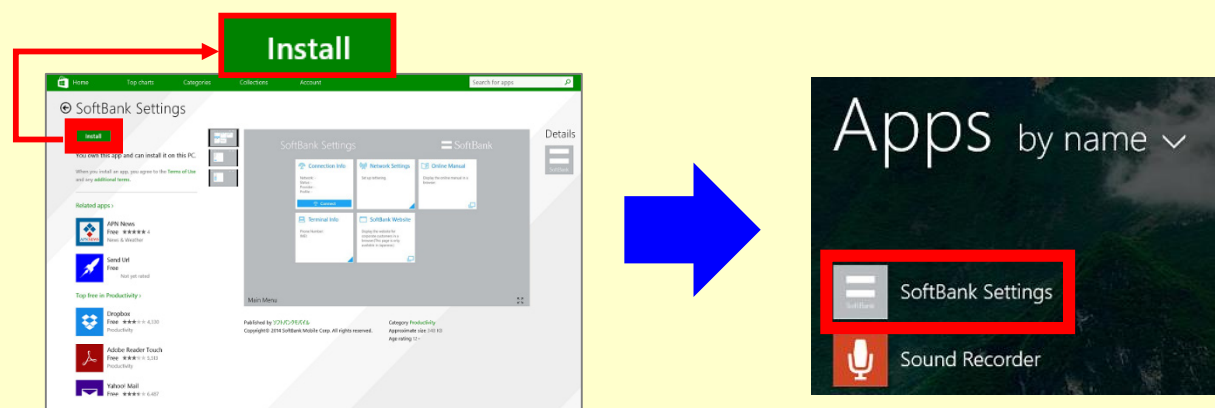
Install

Home Top charts Categories Collections Account Search for apps

SoftBank Settings

Install

You own this app and can install it on this PC.

When you install an app, you agree to the Terms of Use and any additional terms.

Related apps

APN News
Free
News & Weather

Send Url
Free
Not yet rated

Top free in Productivity

Dropbox
Free
Productivity

Adobe Reader Touch
Free
Productivity

Yahoo! Mail
Free

SoftBank Settings SoftBank

Connection Info
Network Settings
Online Manual
Terminal Info
SoftBank Website

Main Menu

Published by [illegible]
Copyright© 2014 SoftBank Mobile Corp. All rights reserved.

Category Productivity
Approximate size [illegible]
Age rating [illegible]

Details

SoftBank

Apps by name

SoftBank
SoftBank Settings

Sound Recorder